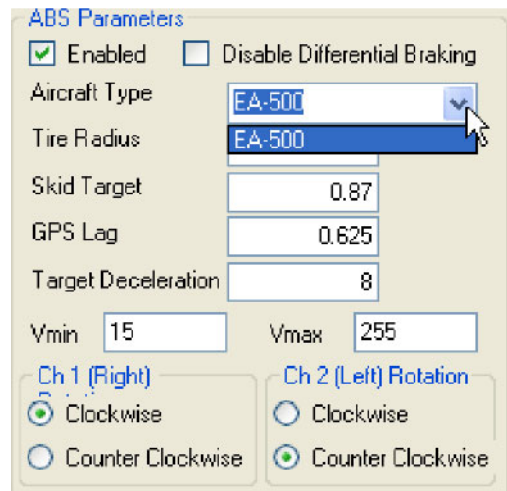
ABS Parameters

Enabled Disable Differential Braking

Aircraft Type EA-500

EA-500

Tire Radius

Skid Target 0.87

GPS Lag 0.625

Target Deceleration 8

Vmin 15 Vmax 255

Ch 1 (Right) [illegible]

Clockwise

Counter Clockwise

Ch 2 (Left) Rotation

Clockwise

Counter Clockwise